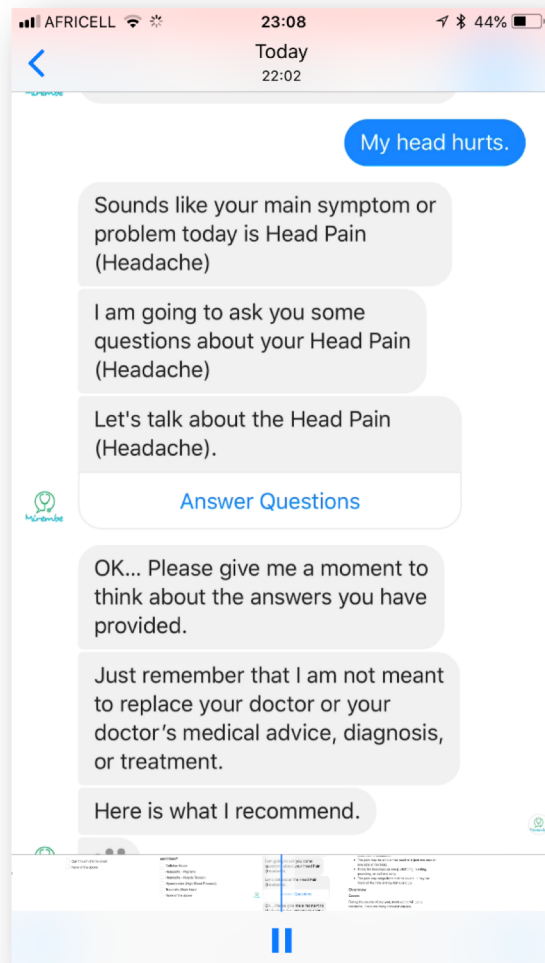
AFRICELL 23:08 44%

Today
22:02

My head hurts.

Sounds like your main symptom or problem today is Head Pain (Headache)

I am going to ask you some questions about your Head Pain (Headache)

Let's talk about the Head Pain (Headache).

Answer Questions

OK... Please give me a moment to think about the answers you have provided.

Just remember that I am not meant to replace your doctor or your doctor's medical advice, diagnosis, or treatment.

Here is what I recommend.

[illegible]